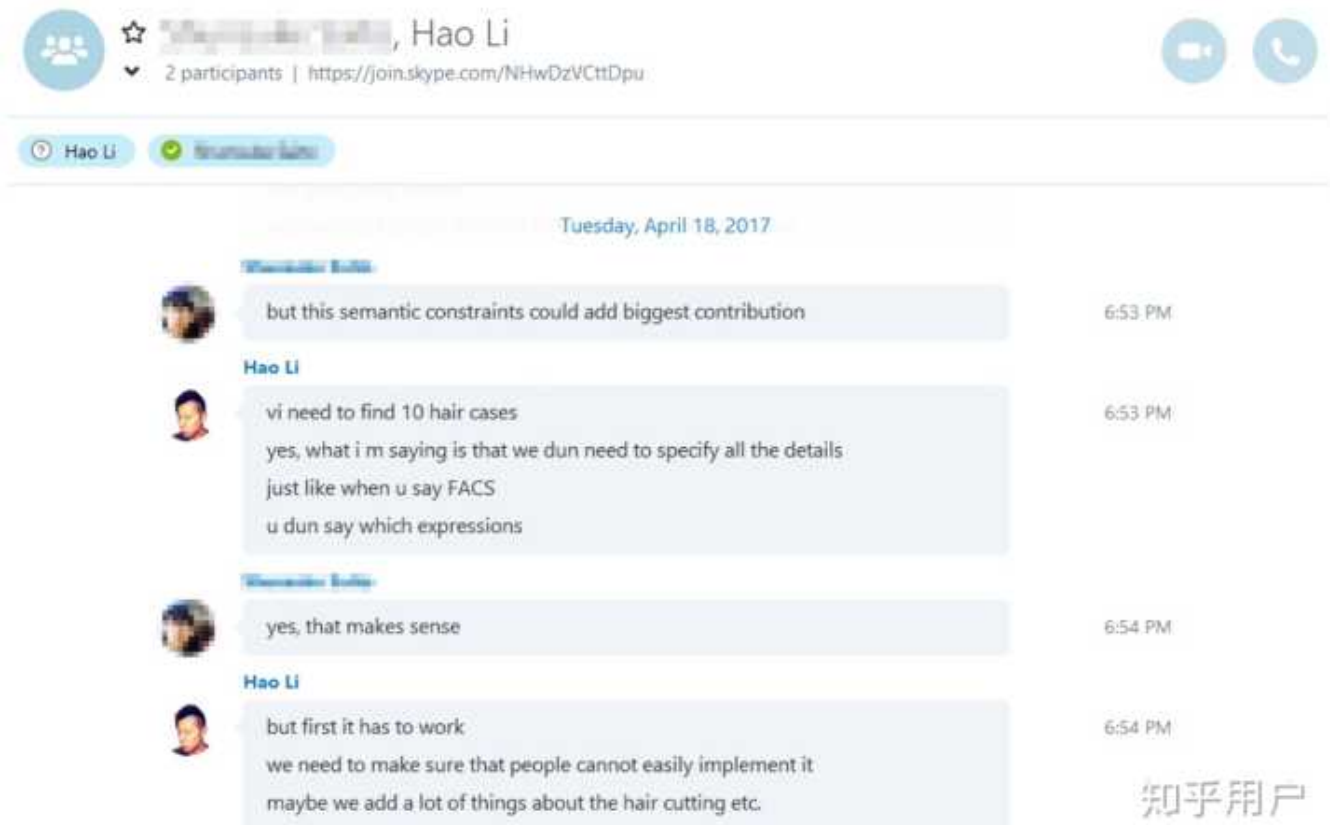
☆ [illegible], Hao Li
2 participants | https://join.skype.com/NHwDzVCttDpu

Hao Li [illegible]

Tuesday, April 18, 2017

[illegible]
but this semantic constraints could add biggest contribution 6:53 PM

Hao Li
vi need to find 10 hair cases 6:53 PM
yes, what i m saying is that we dun need to specify all the details
just like when u say FACS
u dun say which expressions

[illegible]
yes, that makes sense 6:54 PM

Hao Li
but first it has to work 6:54 PM
we need to make sure that people cannot easily implement it
maybe we add a lot of things about the hair cutting etc.

知乎用户